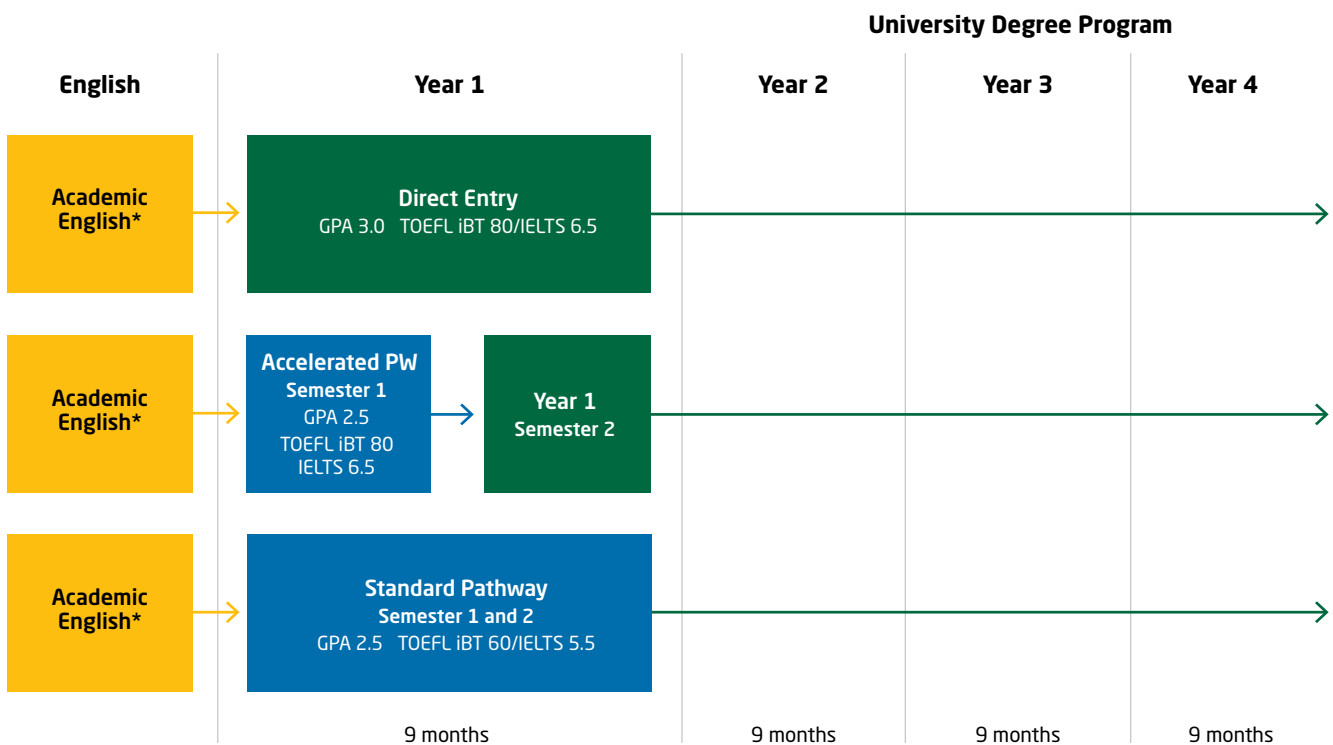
University Degree Program

English

Year 1

Year 2

Year 3

Year 4

Academic English*

Direct Entry
GPA 3.0 TOEFL iBT 80/IELTS 6.5

Academic English*

Accelerated PW
Semester 1
GPA 2.5
TOEFL iBT 80
IELTS 6.5

Year 1
Semester 2

Academic English*

Standard Pathway
Semester 1 and 2
GPA 2.5 TOEFL iBT 60/IELTS 5.5

9 months

9 months

9 months

9 months